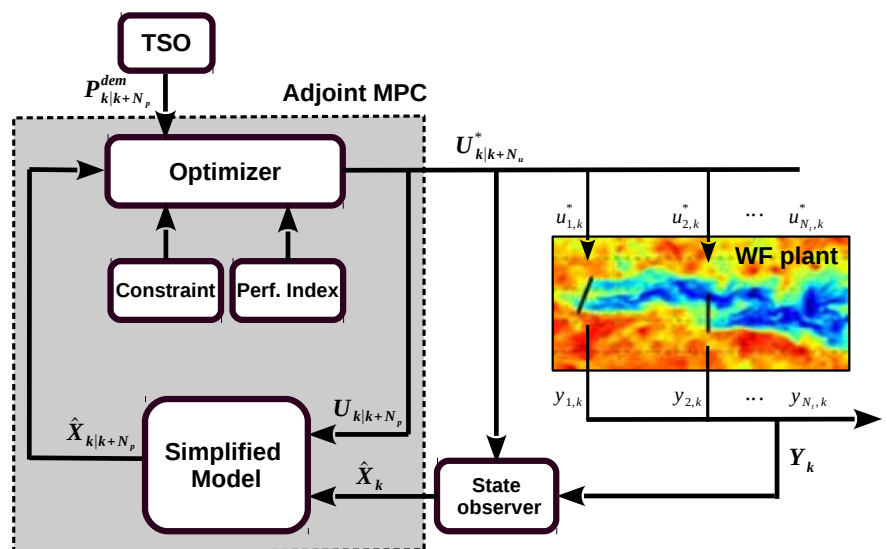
TSO

$P^{dem}_{k|k+N_p}$

Adjoint MPC

Optimizer

$U^*_{k|k+N_u}$

$u^*_{1,k}$ $u^*_{2,k}$ ... $u^*_{N_t,k}$

WF plant

Constraint

Perf. Index

$y_{1,k}$ $y_{2,k}$ ... $y_{N_t,k}$

$\hat{X}_{k|k+N_p}$

$U_{k|k+N_p}$

Simplified Model

$Y_k$

$\hat{X}_k$

State observer